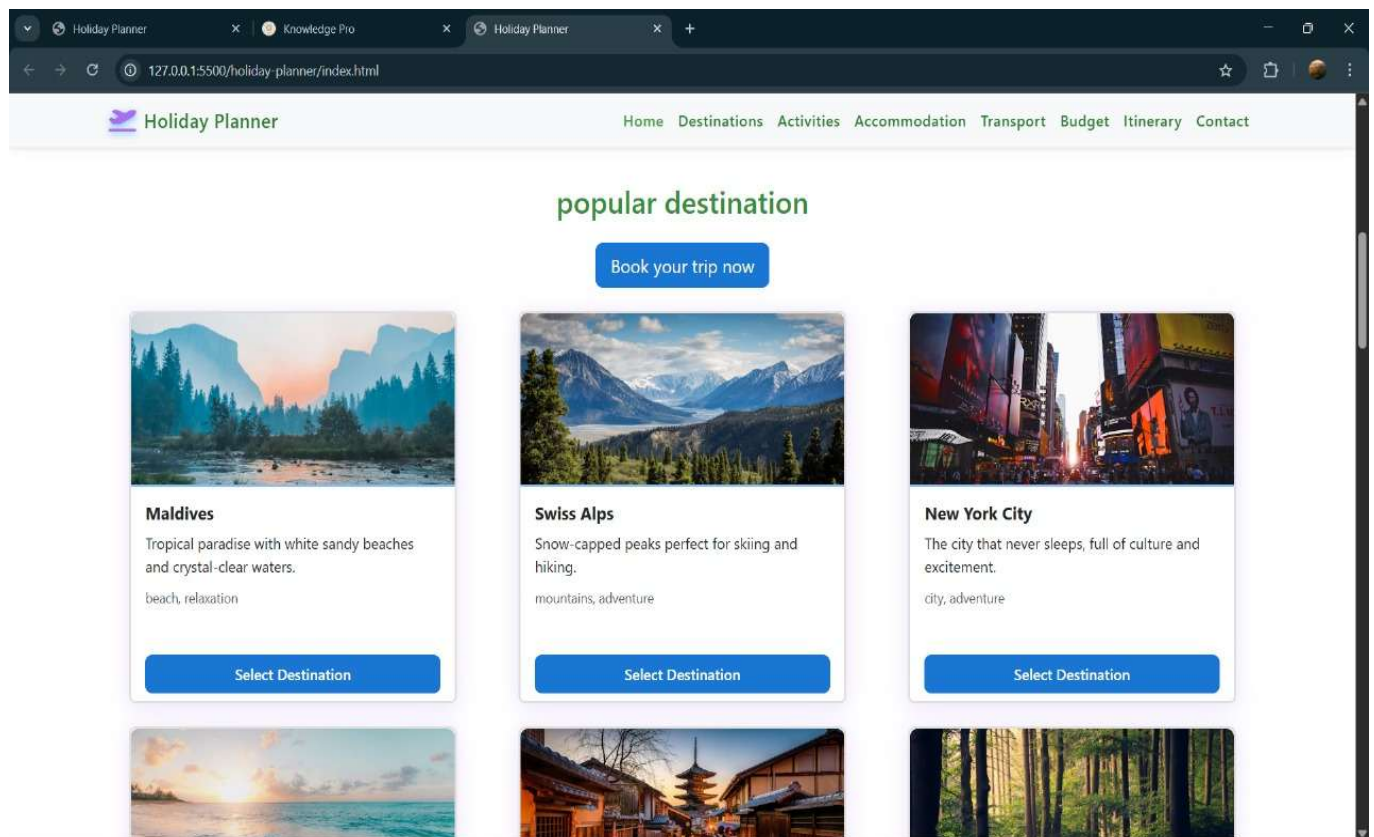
Holiday Planner
Knowledge Pro
Holiday Planner
127.0.0.1:5500/holiday-planner/index.html

Holiday Planner
Home Destinations Activities Accommodation Transport Budget Itinerary Contact

popular destination

Book your trip now

Maldives
Tropical paradise with white sandy beaches and crystal-clear waters.
beach, relaxation
Select Destination

Swiss Alps
Snow-capped peaks perfect for skiing and hiking.
mountains, adventure
Select Destination

New York City
The city that never sleeps, full of culture and excitement.
city, adventure
Select Destination